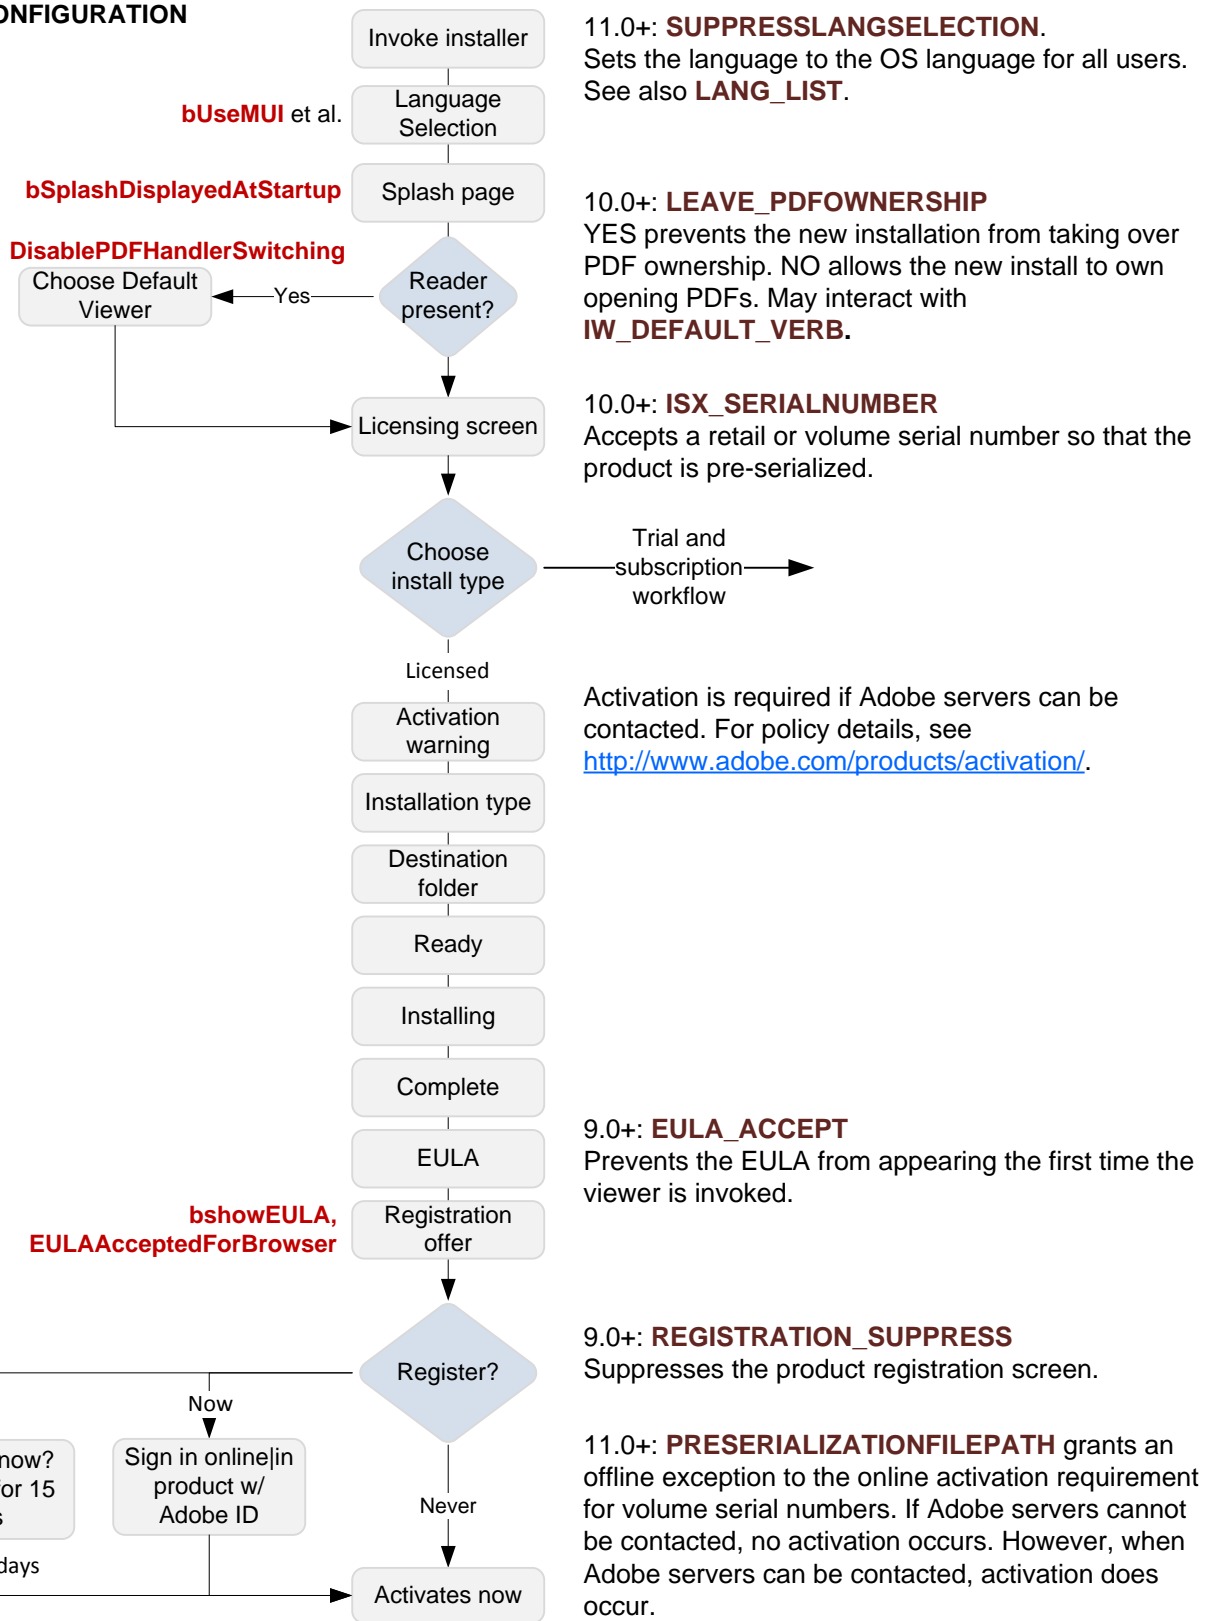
ONFIGURATION

Invoke installer

bUseMUI et al.

Language Selection

bSplashDisplayedAtStartup

Splash page

DisablePDFHandlerSwitching

Choose Default Viewer

Yes

Reader present?

Licensing screen

Choose install type

Trial and subscription workflow

Licensed

Activation warning

Installation type

Destination folder

Ready

Installing

Complete

EULA

bshowEULA, EULAAcceptedForBrowser

Registration offer

Register?

Now

now? for 15 s

days

Sign in online|in product w/ Adobe ID

Never

Activates now

11.0+: SUPPRESSLANGSELECTION. Sets the language to the OS language for all users. See also LANG_LIST.

10.0+: LEAVE_PDFOWNERSHIP YES prevents the new installation from taking over PDF ownership. NO allows the new install to own opening PDFs. May interact with IW_DEFAULT_VERB.

10.0+: ISX_SERIALNUMBER Accepts a retail or volume serial number so that the product is pre-serialized.

Activation is required if Adobe servers can be contacted. For policy details, see http://www.adobe.com/products/activation/.

9.0+: EULA_ACCEPT Prevents the EULA from appearing the first time the viewer is invoked.

9.0+: REGISTRATION_SUPPRESS Suppresses the product registration screen.

11.0+: PRESERIALIZATIONFILEPATH grants an offline exception to the online activation requirement for volume serial numbers. If Adobe servers cannot be contacted, no activation occurs. However, when Adobe servers can be contacted, activation does occur.